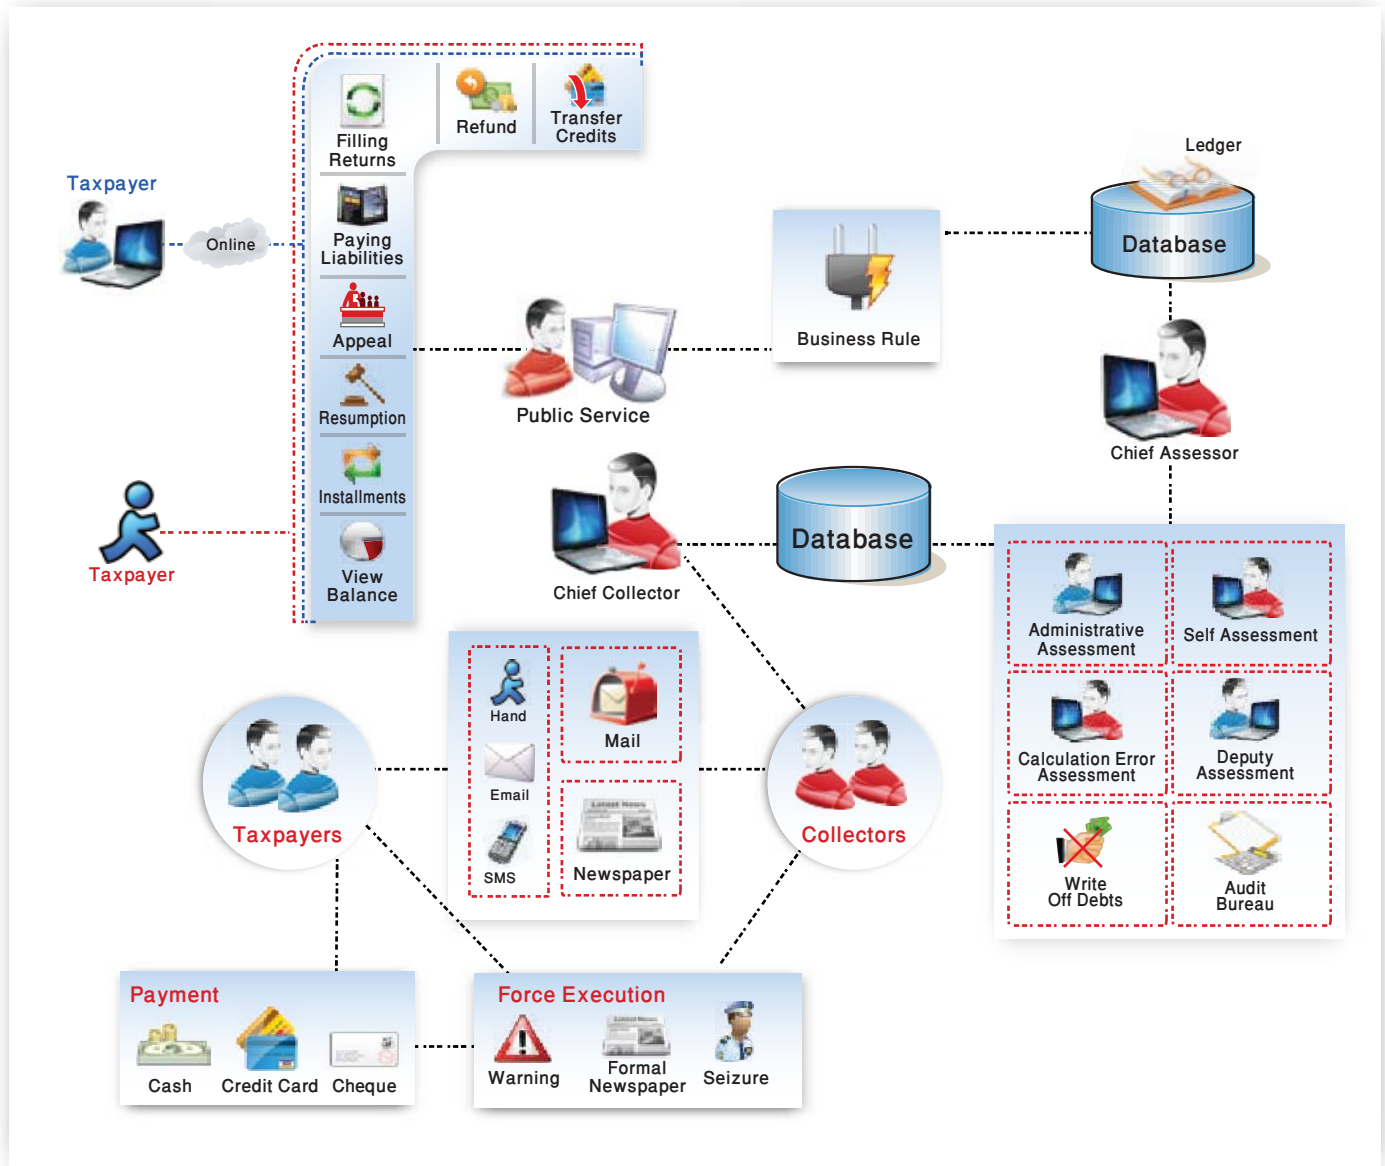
Taxpayer

Online

Filling Returns

Refund

Transfer Credits

Paying Liabilities

Appeal

Resumption

Installments

View Balance

Taxpayer

Public Service

Business Rule

Ledger

Database

Chief Assessor

Chief Collector

Database

Administrative Assessment

Self Assessment

Calculation Error Assessment

Deputy Assessment

Write Off Debts

Audit Bureau

Hand

Mail

Email

SMS

Newspaper

Taxpayers

Collectors

Payment

Cash

Credit Card

Cheque

Force Execution

Warning

Formal Newspaper

Seizure